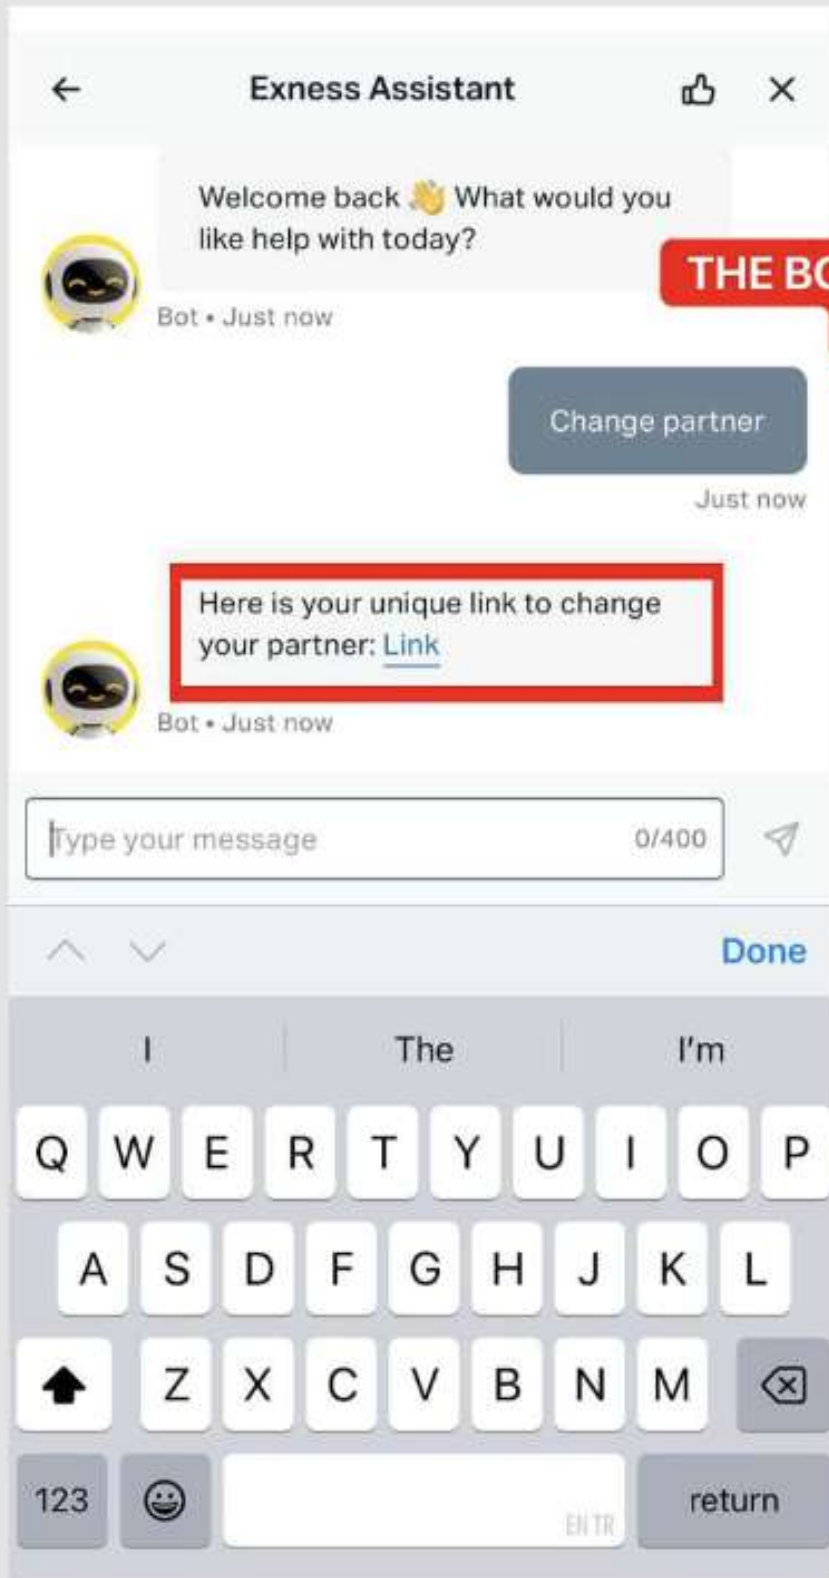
Exness Assistant

Welcome back 👋 What would you like help with today?

THE BO

Bot • Just now

Change partner

Just now

Here is your unique link to change your partner: Link

Bot • Just now

Type your message 0/400

Done

I The I'm

Q W E R T Y U I O P
A S D F G H J K L
Z X C V B N M
123 return

EN TR